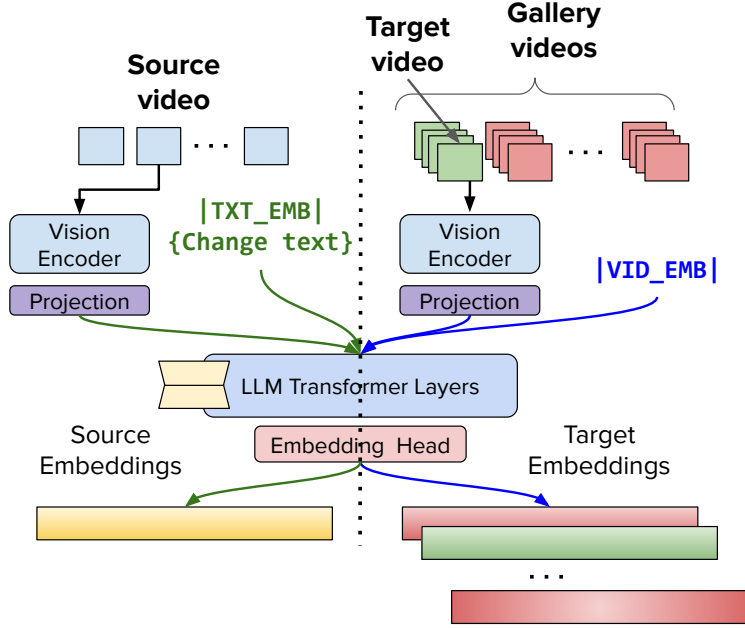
Source video

Target video

Gallery videos

. . .

. . .

|TXT_EMB|
{Change text}

Vision Encoder

Projection

Vision Encoder

Projection

|VID_EMB|

LLM Transformer Layers

Source Embeddings

Embedding Head

Target Embeddings

. . .